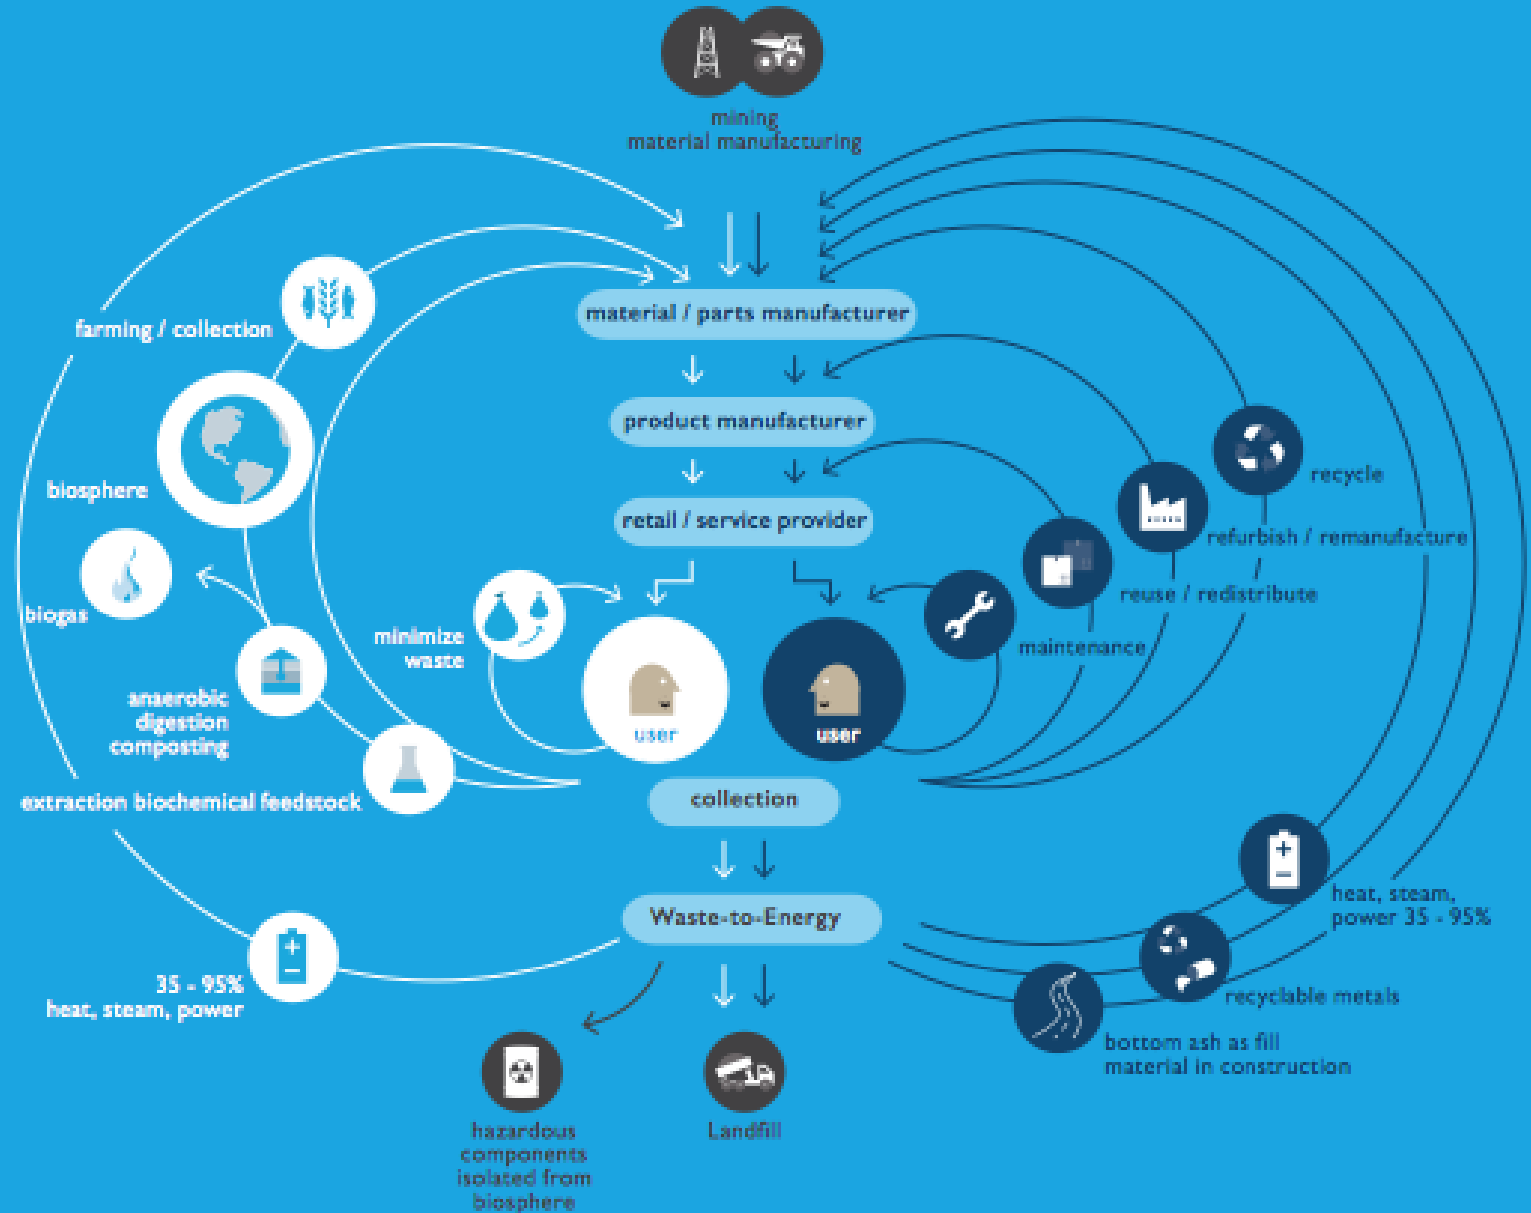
mining
material manufacturing

material / parts manufacturer

product manufacturer

retail / service provider

farming / collection

biosphere

biogas

minimize waste

user

user

anaerobic digestion composting

extraction biochemical feedstock

collection

Waste-to-Energy

35 - 95%
heat, steam, power

hazardous components isolated from biosphere

Landfill

recycle

refurbish / remanufacture

reuse / redistribute

maintenance

heat, steam, power 35 - 95%

recyclable metals

bottom ash as fill material in construction